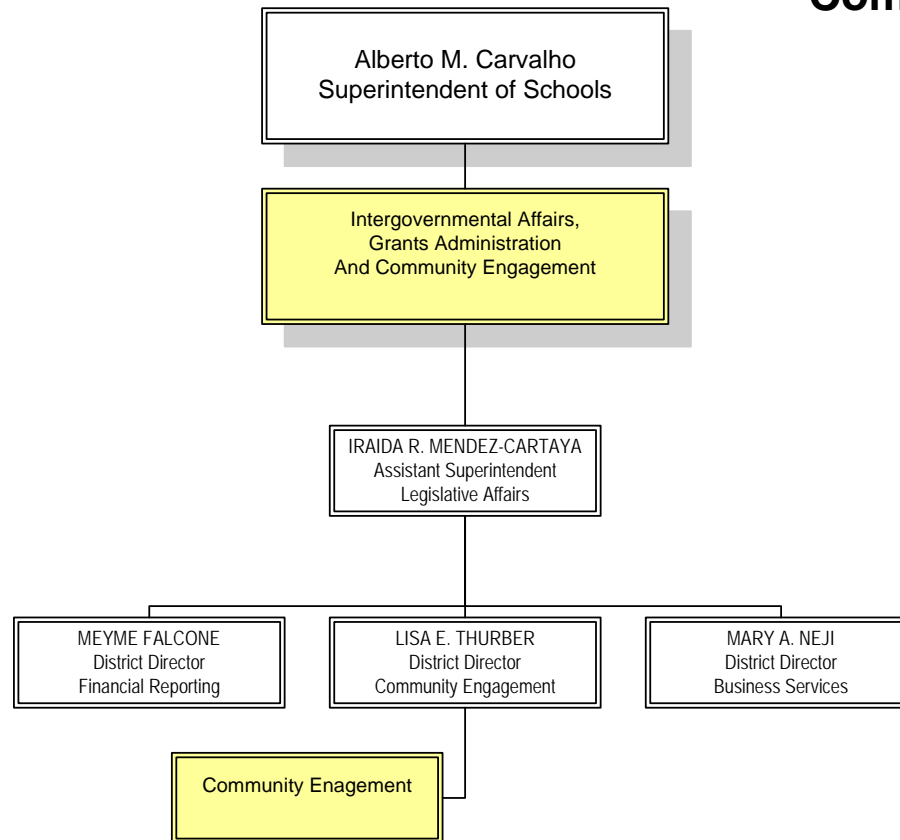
Com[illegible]

Alberto M. Carvalho
Superintendent of Schools

Intergovernmental Affairs,
Grants Administration
And Community Engagement

IRAIDA R. MENDEZ-CARTAYA
Assistant Superintendent
Legislative Affairs

MEYME FALCONE
District Director
Financial Reporting

LISA E. THURBER
District Director
Community Engagement

MARY A. NEJI
District Director
Business Services

Community Enagement